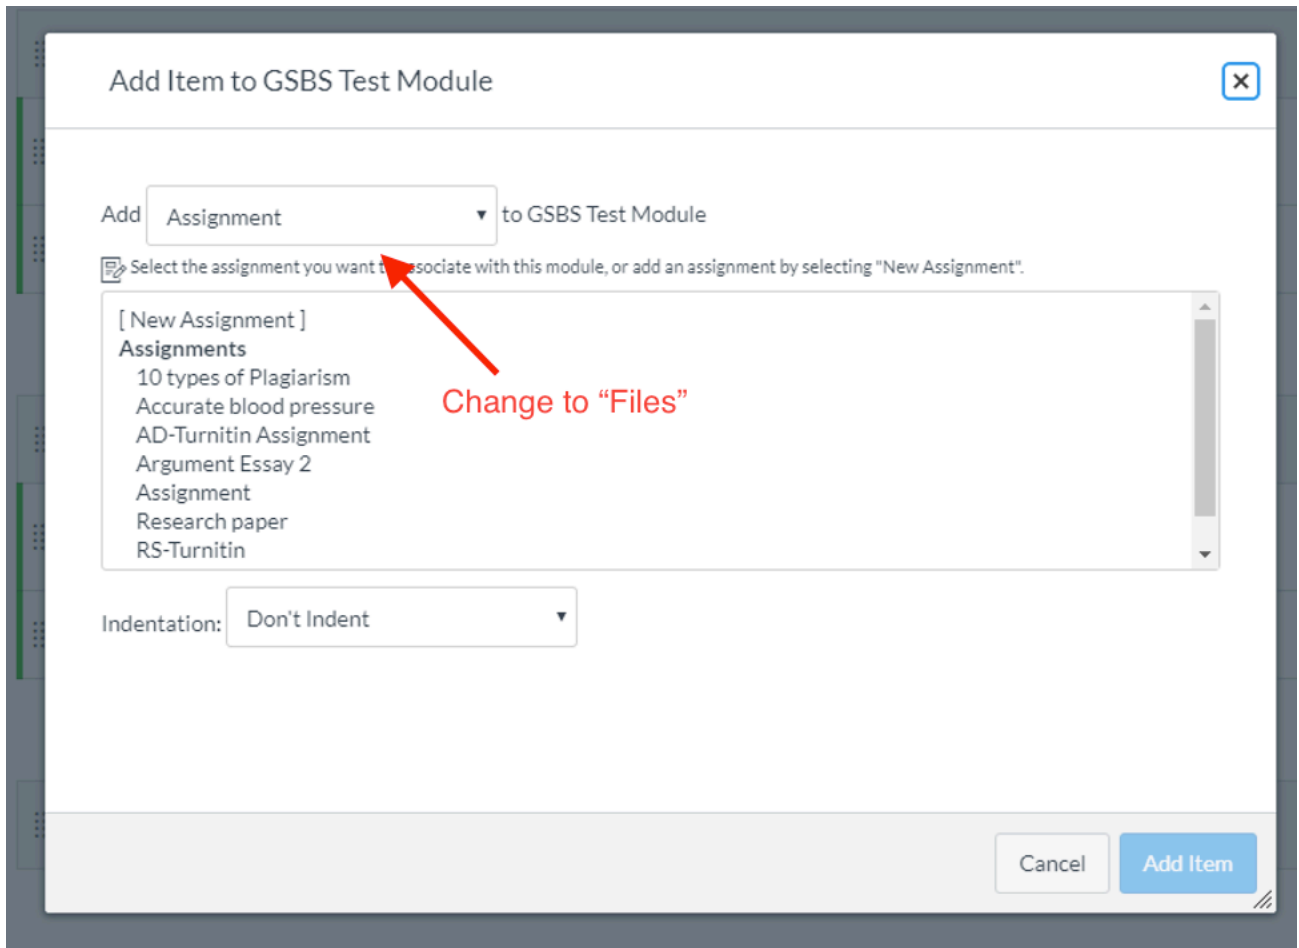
Add Item to GSBS Test Module

×

Add Assignment ▾ to GSBS Test Module

Select the assignment you want t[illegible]sociate with this module, or add an assignment by selecting "New Assignment".

[ New Assignment ]
Assignments
10 types of Plagiarism
Accurate blood pressure
AD-Turnitin Assignment
Argument Essay 2
Assignment
Research paper
RS-Turnitin

Change to "Files"

Indentation: Don't Indent ▾

Cancel Add Item